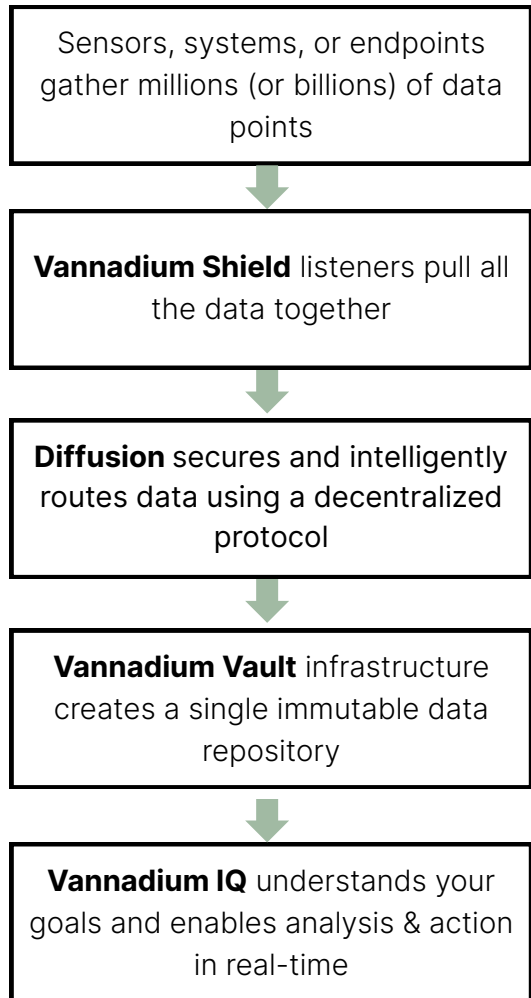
Sensors, systems, or endpoints gather millions (or billions) of data points

**Vannadium Shield** listeners pull all the data together

**Diffusion** secures and intelligently routes data using a decentralized protocol

**Vannadium Vault** infrastructure creates a single immutable data repository

**Vannadium IQ** understands your goals and enables analysis & action in real-time